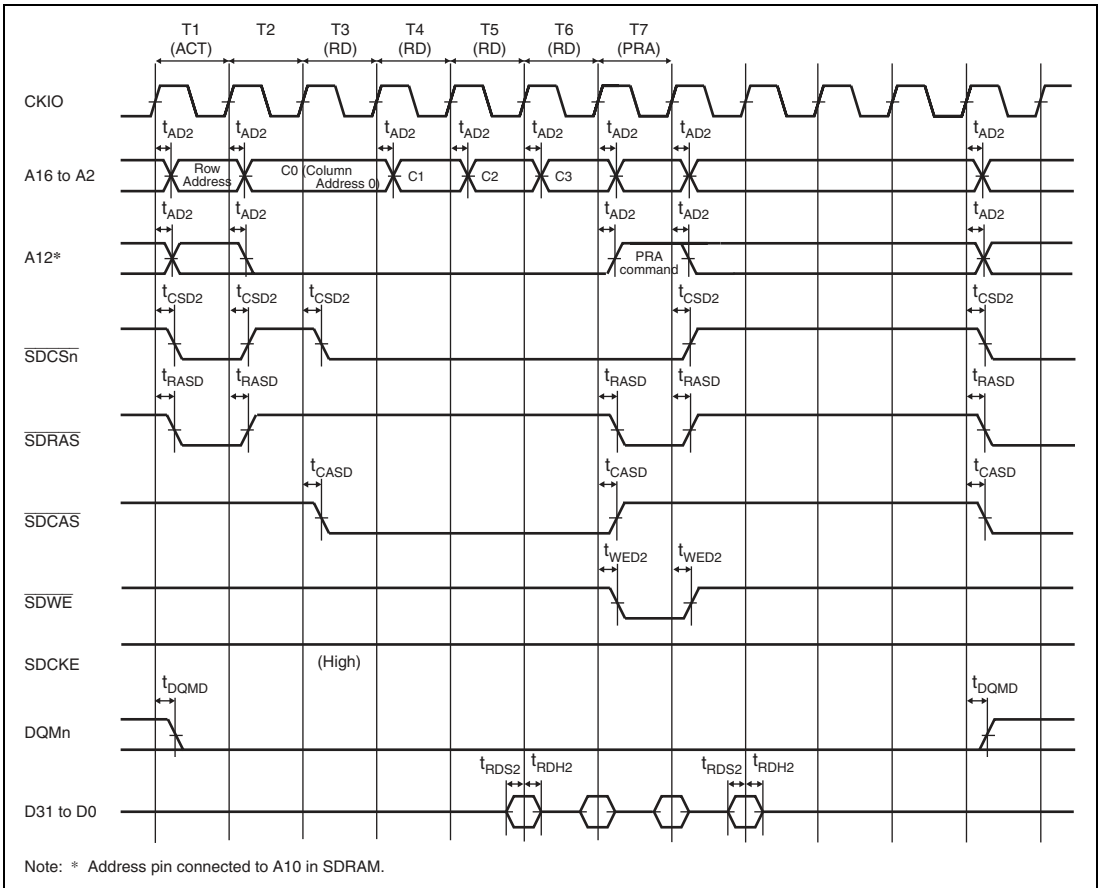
T1 (ACT) T2 T3 (RD) T4 (RD) T5 (RD) T6 (RD) T7 (PRA)

CKIO

$t_{AD2}$ $t_{AD2}$ $t_{AD2}$ $t_{AD2}$ $t_{AD2}$ $t_{AD2}$ $t_{AD2}$ $t_{AD2}$

A16 to A2

Row Address

C0 (Column Address 0)

C1

C2

C3

$t_{AD2}$ $t_{AD2}$ $t_{AD2}$ $t_{AD2}$ $t_{AD2}$

A12*

PRA command

$t_{CSD2}$ $t_{CSD2}$ $t_{CSD2}$ $t_{CSD2}$ $t_{CSD2}$

$\overline{SDCSn}$

$t_{RASD}$ $t_{RASD}$ $t_{RASD}$ $t_{RASD}$ $t_{RASD}$

$\overline{SDRAS}$

$t_{CASD}$ $t_{CASD}$ $t_{CASD}$

$\overline{SDCAS}$

$t_{WED2}$ $t_{WED2}$

$\overline{SDWE}$

SDCKE

(High)

$t_{DQMD}$ $t_{DQMD}$

DQMn

$t_{RDS2}$ $t_{RDH2}$ $t_{RDS2}$ $t_{RDH2}$

D31 to D0

Note: * Address pin connected to A10 in SDRAM.